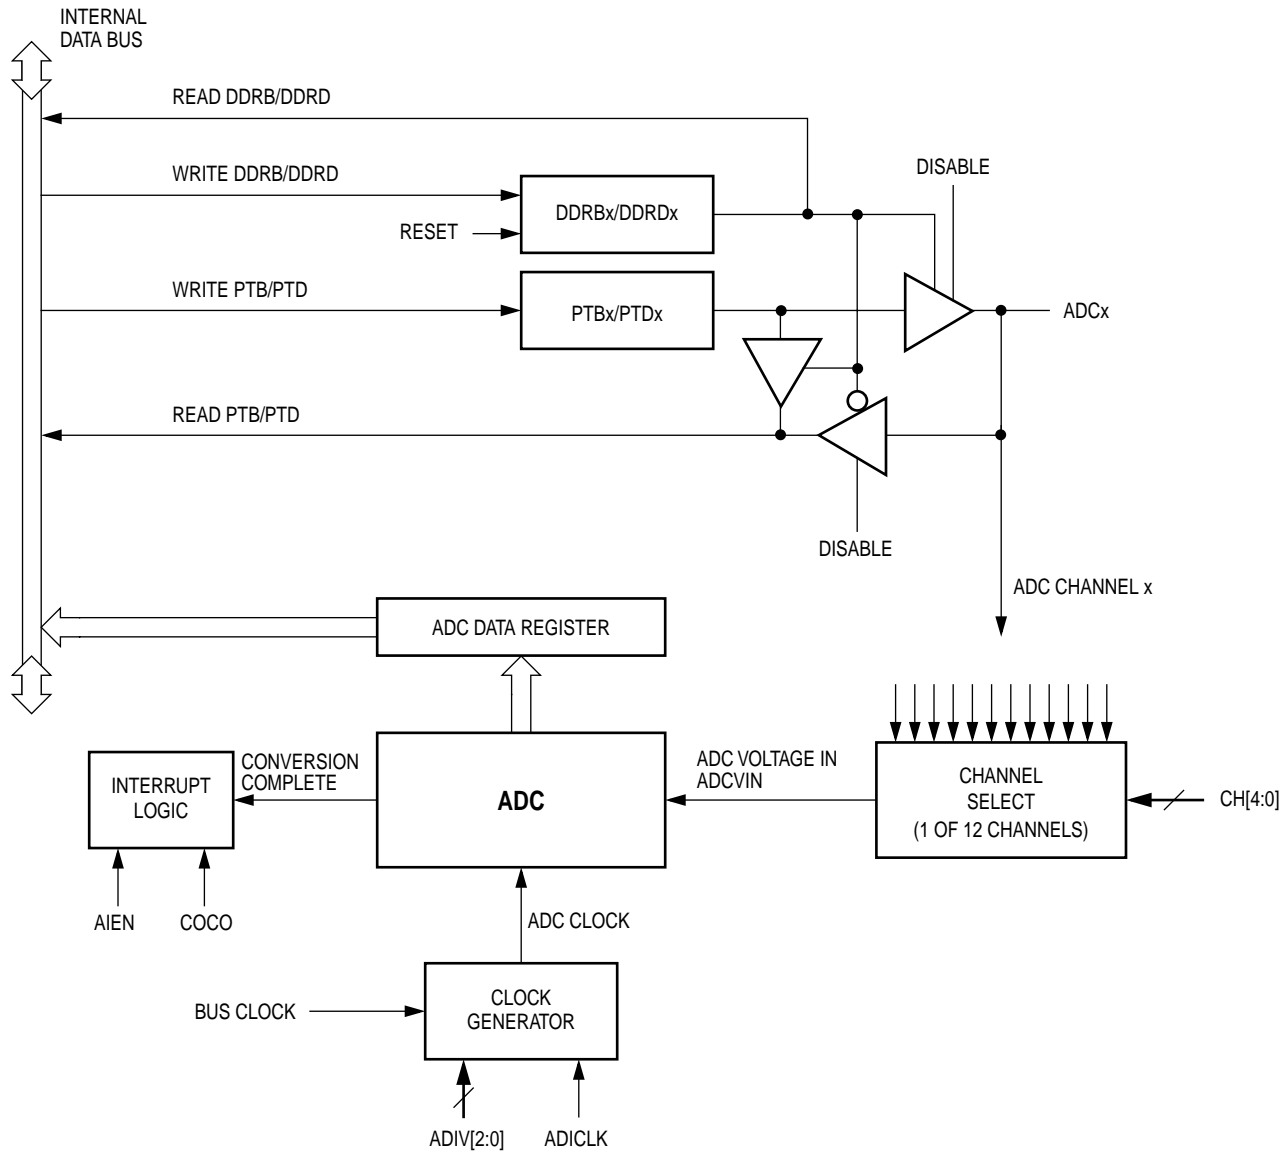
INTERNAL DATA BUS

READ DDRB/DDRD

WRITE DDRB/DDRD

DISABLE

DDRBx/DDRDx

RESET

WRITE PTB/PTD

PTBx/PTDx

ADCx

READ PTB/PTD

DISABLE

ADC CHANNEL x

ADC DATA REGISTER

CONVERSION COMPLETE

INTERRUPT LOGIC

ADC

ADC VOLTAGE IN ADCVIN

CHANNEL SELECT (1 OF 12 CHANNELS)

CH[4:0]

AIEN

COCO

ADC CLOCK

BUS CLOCK

CLOCK GENERATOR

ADIV[2:0]

ADICLK